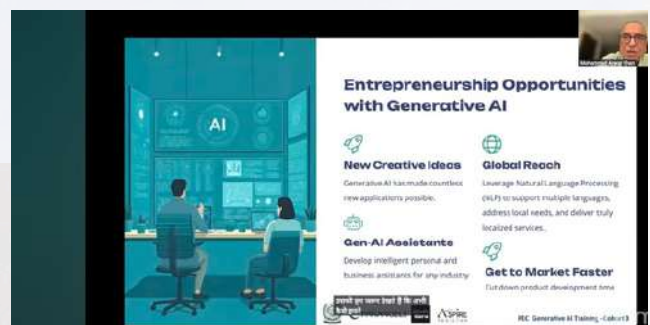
AI

Entrepreneurship Opportunities with Generative AI

New Creative Ideas

Generative AI has made countless new applications possible.

Global Reach

Leverage Natural Language Processing (NLP) to support multiple languages, address local needs, and deliver truly localized services.

Gen-AI Assistants

Develop intelligent personal and business assistants for any industry

Get to Market Faster

Cut down product development time

Muhammad Anwar Khan

Aspire

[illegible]

IEC Generative AI Training - Cohort 3